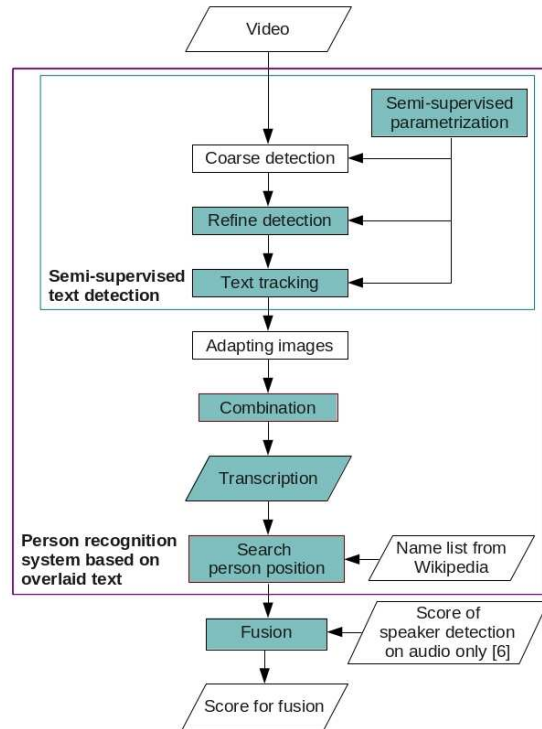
Video

Semi-supervised parametrization

Coarse detection

Refine detection

Semi-supervised text detection

Text tracking

Adapting images

Combination

Transcription

Person recognition system based on overlaid text

Search person position

Name list from Wikipedia

Fusion

Score of speaker detection on audio only [6]

Score for fusion